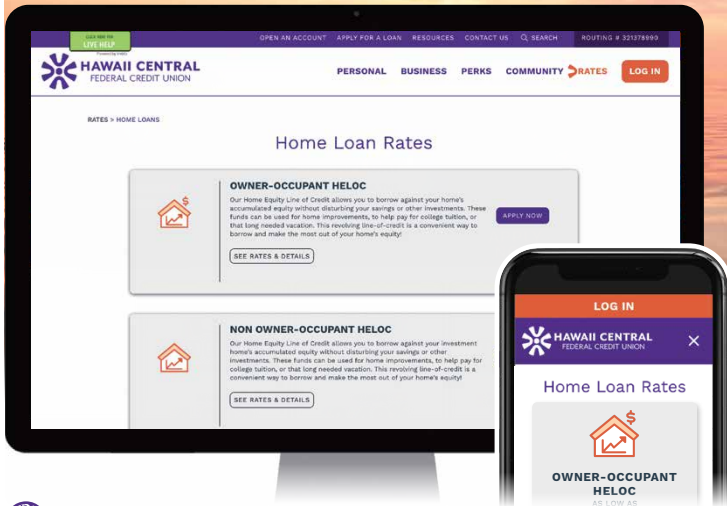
CLICK HERE FOR LIVE HELP

OPEN AN ACCOUNT APPLY FOR A LOAN RESOURCES CONTACT US SEARCH ROUTING # 321378990

HAWAII CENTRAL FEDERAL CREDIT UNION

PERSONAL BUSINESS PERKS COMMUNITY RATES LOG IN

RATES > HOME LOANS

Home Loan Rates

OWNER-OCCUPANT HELOC

Our Home Equity Line of Credit allows you to borrow against your home's accumulated equity without disturbing your savings or other investments. These funds can be used for home improvements, to help pay for college tuition, or that long needed vacation. This revolving line-of-credit is a convenient way to borrow and make the most out of your home's equity!

APPLY NOW

SEE RATES & DETAILS

NON OWNER-OCCUPANT HELOC

Our Home Equity Line of Credit allows you to borrow against your investment home's accumulated equity without disturbing your savings or other investments. These funds can be used for home improvements, to help pay for college tuition, or that long needed vacation. This revolving line-of-credit is a convenient way to borrow and make the most out of your home's equity!

SEE RATES & DETAILS

LOG IN

HAWAII CENTRAL FEDERAL CREDIT UNION

Home Loan Rates

OWNER-OCCUPANT HELOC

AS LOW AS